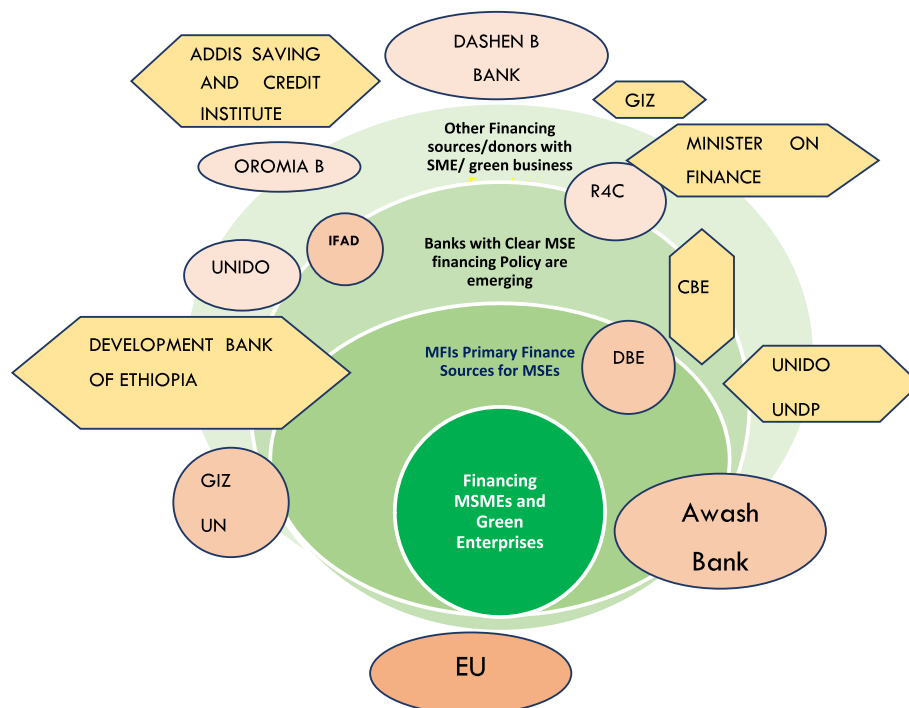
ADDIS SAVING AND CREDIT INSTITUTE

DASHEN B BANK

GIZ

Other Financing sources/donors with SME/ green business

MINISTER ON FINANCE

OROMIA B

R4C

IFAD

Banks with Clear MSE financing Policy are emerging

UNIDO

CBE

DEVELOPMENT BANK OF ETHIOPIA

MFIs Primary Finance Sources for MSEs

DBE

UNIDO

UNDP

GIZ

UN

Financing MSMEs and Green Enterprises

Awash Bank

EU